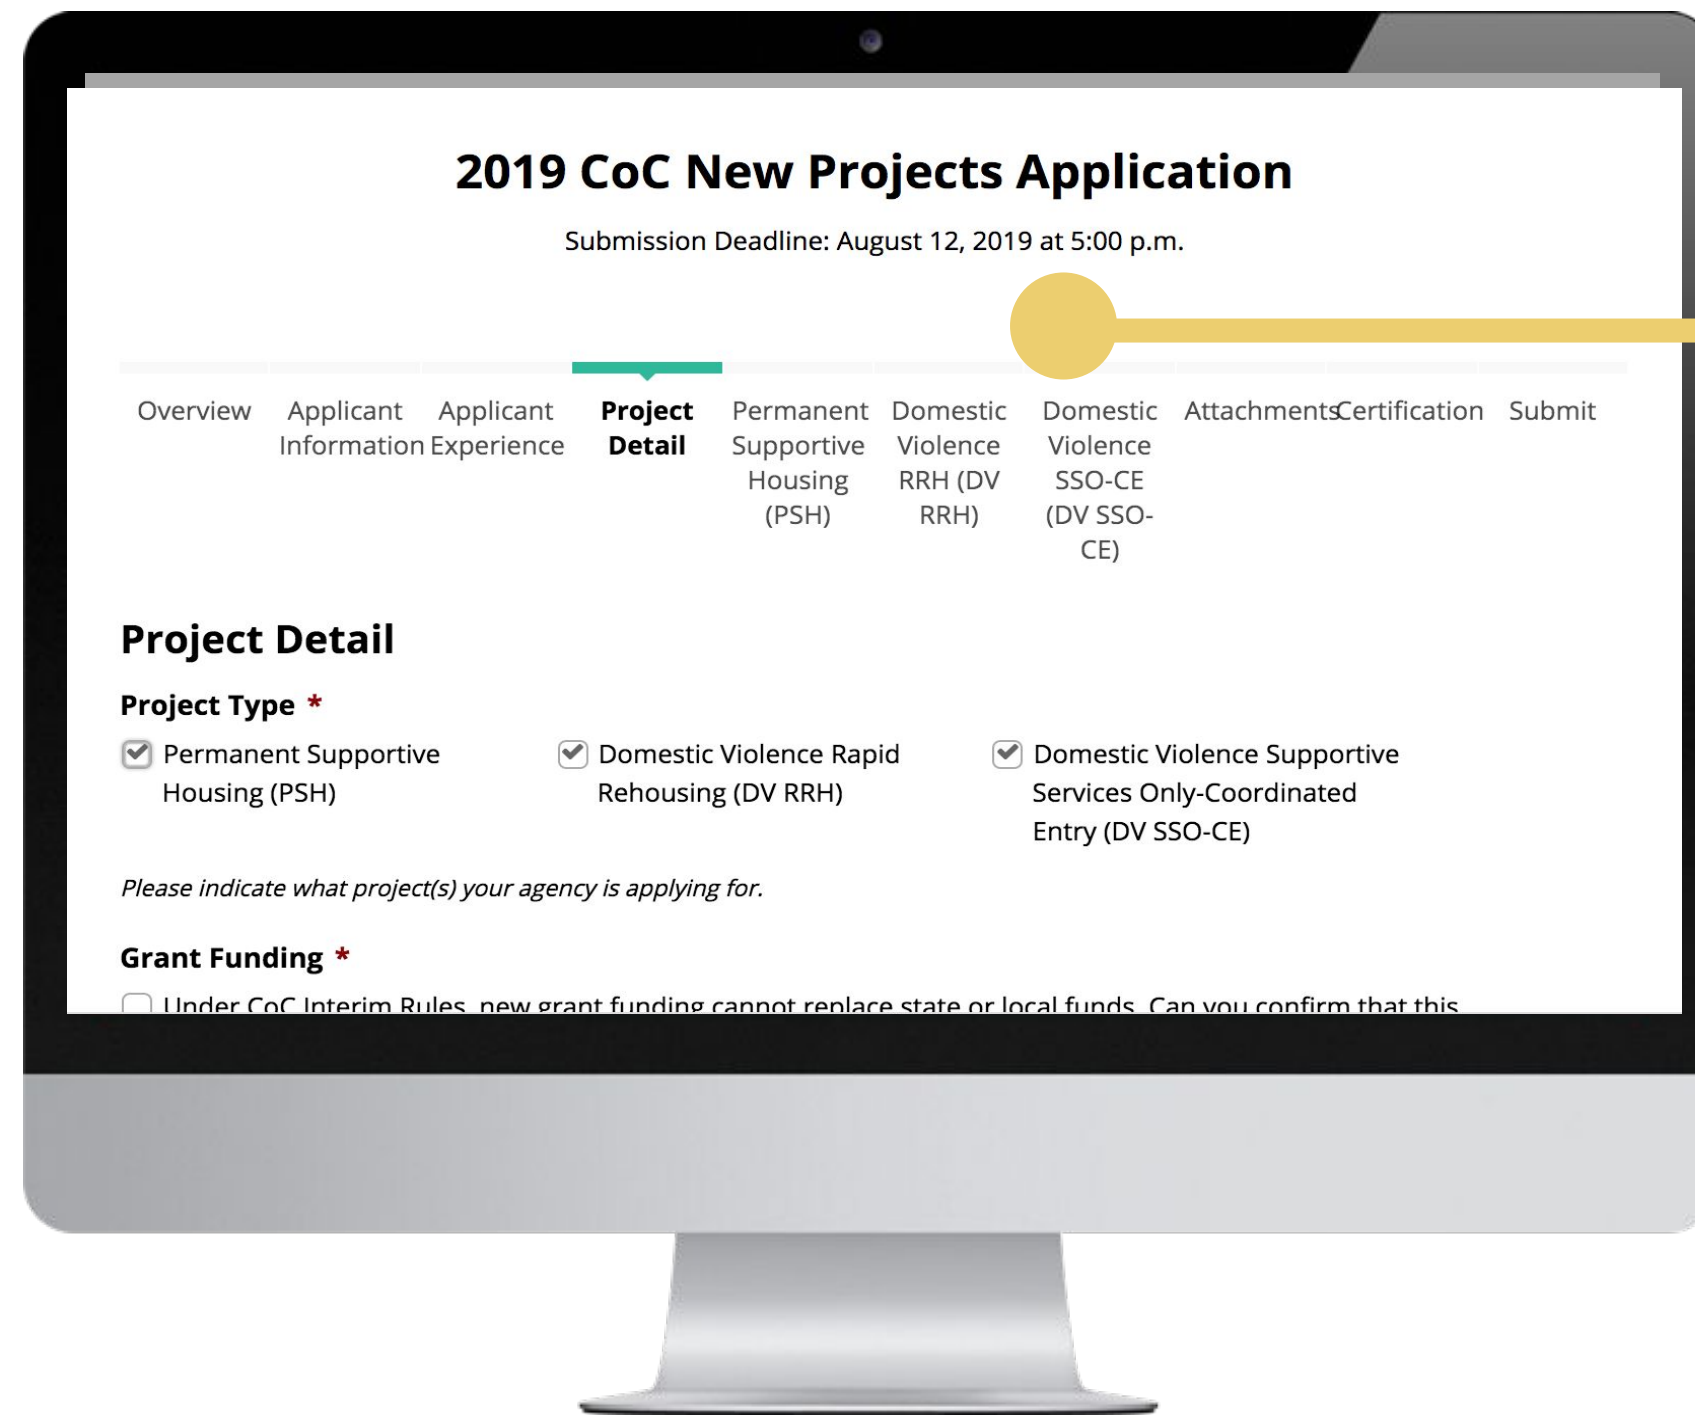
2019 CoC New Projects Application

Submission Deadline: August 12, 2019 at 5:00 p.m.

Overview

Applicant Information

Applicant Experience

Project Detail

Permanent Supportive Housing (PSH)

Domestic Violence RRH (DV RRH)

Domestic Violence SSO-CE (DV SSO-CE)

Attachments

Certification

Submit

Project Detail

Project Type *

Permanent Supportive Housing (PSH)

Domestic Violence Rapid Rehousing (DV RRH)

Domestic Violence Supportive Services Only-Coordinated Entry (DV SSO-CE)

Please indicate what project(s) your agency is applying for.

Grant Funding *

Under CoC Interim Rules, new grant funding cannot replace state or local funds. Can you confirm that this